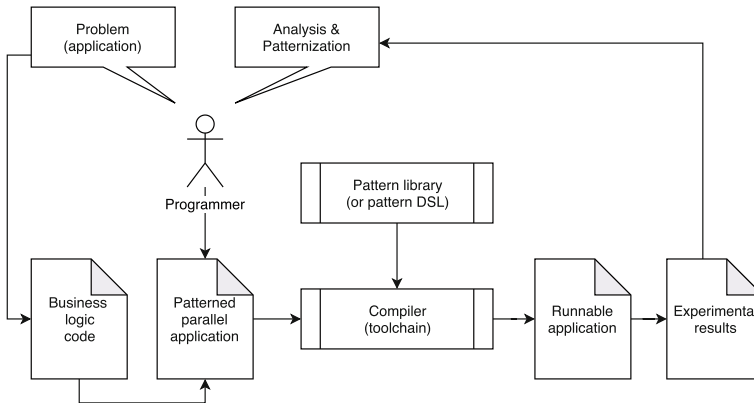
Problem (application)

Analysis & Patternization

Programmer

Pattern library (or pattern DSL)

Business logic code

Patterned parallel application

Compiler (toolchain)

Runnable application

Experimenta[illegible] results